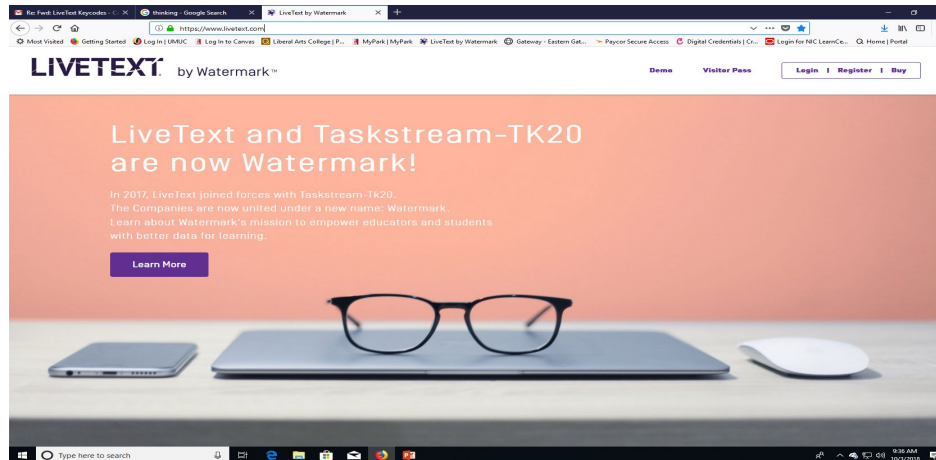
Re: Fwd: LiveText Keycodes - C ×
thinking - Google Search ×
LiveText by Watermark ×
+

https://www.livetext.com

Most Visited
Getting Started
Log In | UMUC
Log In to Canvas
Liberal Arts College | P...
MyPark | MyPark
LiveText by Watermark
Gateway - Eastern Gat...
Paycor Secure Access
Digital Credentials | Cr...
Login for NIC LearnCe...
Home | Portal

LIVETEXT by Watermark™

Demo
Visitor Pass
Login | Register | Buy

LiveText and Taskstream-TK20 are now Watermark!

In 2017, LiveText joined forces with Taskstream-Tk20. The Companies are now united under a new name: Watermark. Learn about Watermark's mission to empower educators and students with better data for learning.

Learn More

Type here to search

9:36 AM
10/3/2018